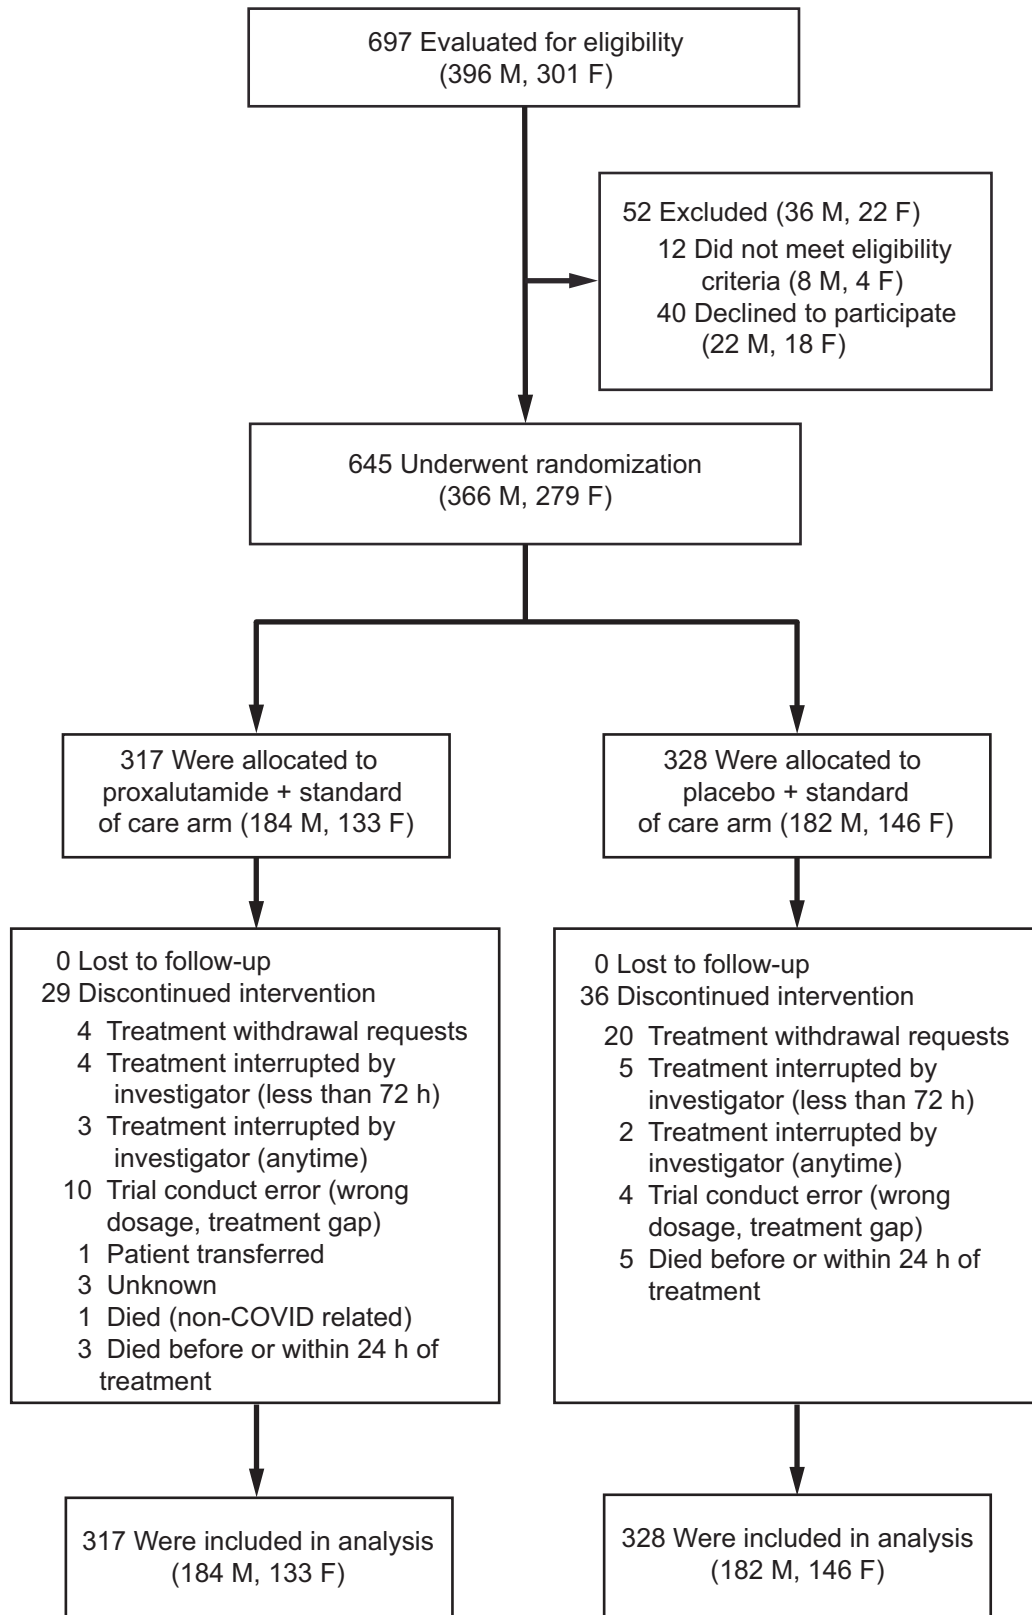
697 Evaluated for eligibility
(396 M, 301 F)

52 Excluded (36 M, 22 F)
12 Did not meet eligibility criteria (8 M, 4 F)
40 Declined to participate (22 M, 18 F)

645 Underwent randomization
(366 M, 279 F)

317 Were allocated to proxalutamide + standard of care arm (184 M, 133 F)

0 Lost to follow-up
29 Discontinued intervention
4 Treatment withdrawal requests
4 Treatment interrupted by investigator (less than 72 h)
3 Treatment interrupted by investigator (anytime)
10 Trial conduct error (wrong dosage, treatment gap)
1 Patient transferred
3 Unknown
1 Died (non-COVID related)
3 Died before or within 24 h of treatment

317 Were included in analysis
(184 M, 133 F)

328 Were allocated to placebo + standard of care arm (182 M, 146 F)

0 Lost to follow-up
36 Discontinued intervention
20 Treatment withdrawal requests
5 Treatment interrupted by investigator (less than 72 h)
2 Treatment interrupted by investigator (anytime)
4 Trial conduct error (wrong dosage, treatment gap)
5 Died before or within 24 h of treatment

328 Were included in analysis
(182 M, 146 F)